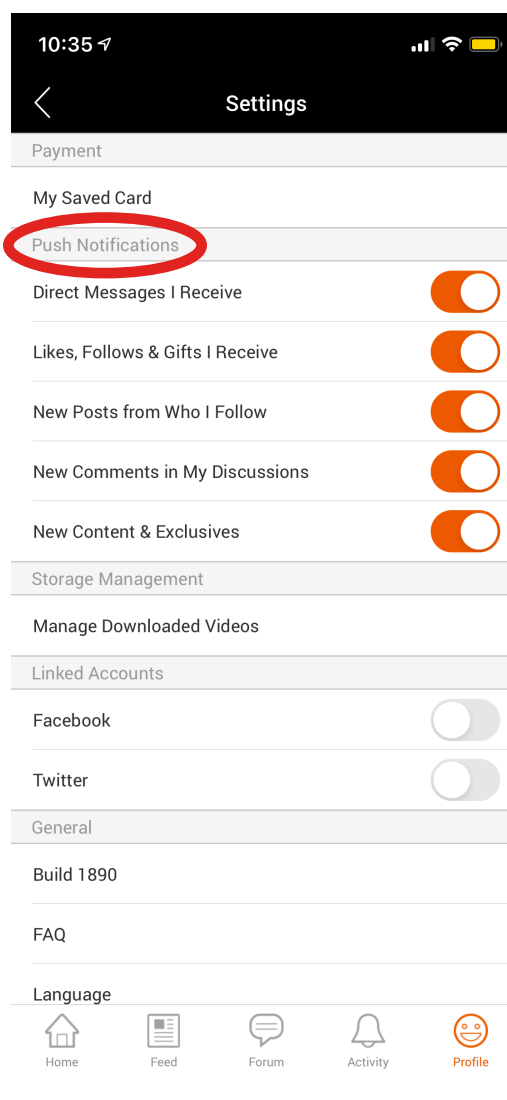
10:35

Settings

Payment

My Saved Card

Push Notifications

Direct Messages I Receive

Likes, Follows & Gifts I Receive

New Posts from Who I Follow

New Comments in My Discussions

New Content & Exclusives

Storage Management

Manage Downloaded Videos

Linked Accounts

Facebook

Twitter

General

Build 1890

FAQ

Language

Home Feed Forum Activity Profile